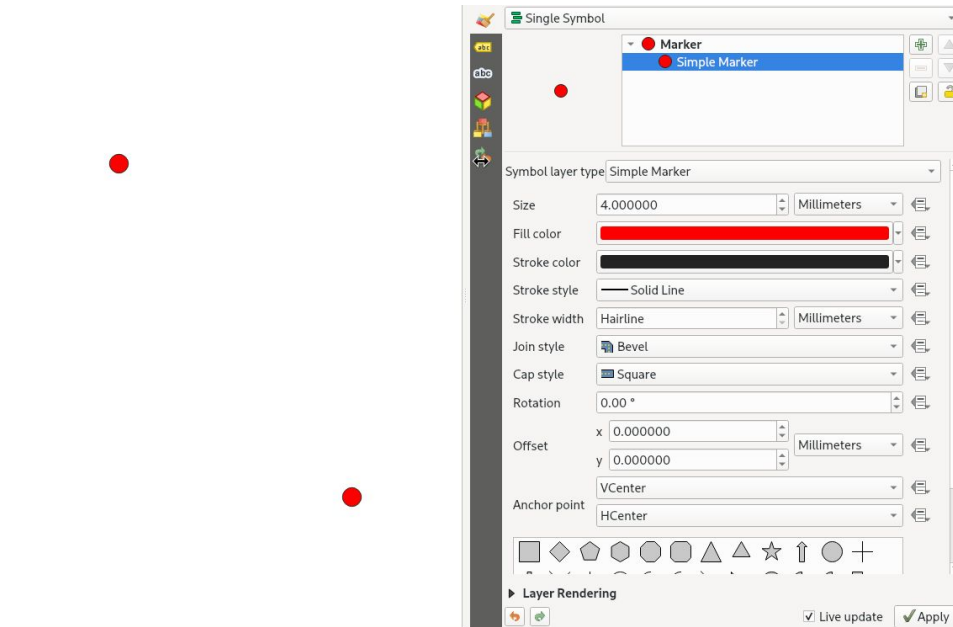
Single Symbol

abc
abc

Marker
Simple Marker

Symbol layer type Simple Marker

Size 4.000000 Millimeters

Fill color

Stroke color

Stroke style Solid Line

Stroke width Hairline Millimeters

Join style Bevel

Cap style Square

Rotation 0.00 °

Offset x 0.000000 y 0.000000 Millimeters

Anchor point VCenter HCenter

Layer Rendering

Live update Apply